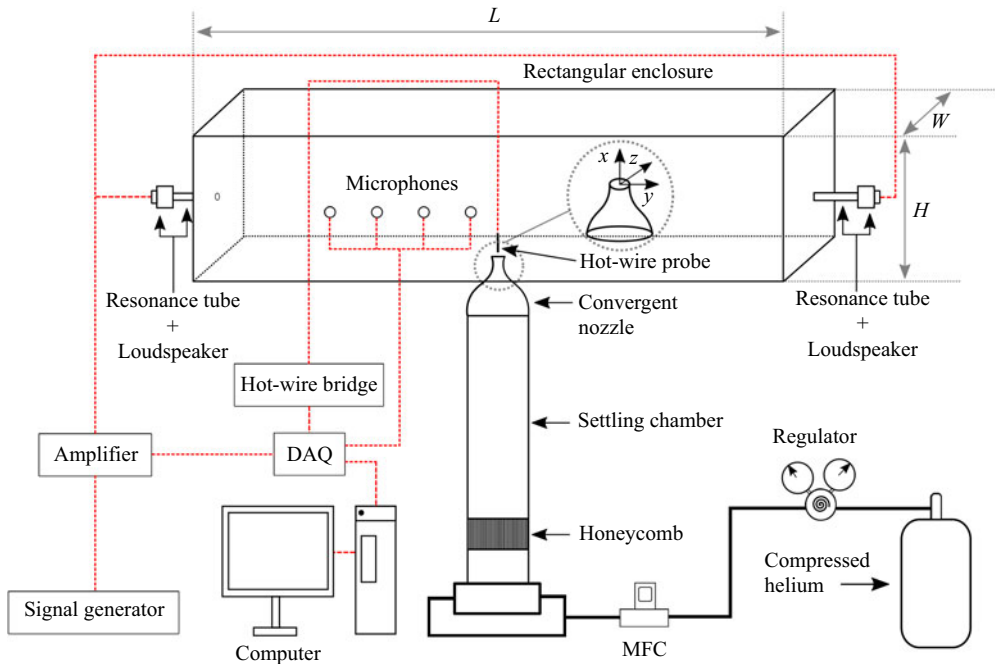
$L$

Rectangular enclosure

$W$

$H$

Microphones

$x$ $z$ $y$

Hot-wire probe

Resonance tube + Loudspeaker

Convergent nozzle

Resonance tube + Loudspeaker

Hot-wire bridge

Settling chamber

Amplifier

DAQ

Regulator

Honeycomb

Compressed helium

Signal generator

Computer

MFC